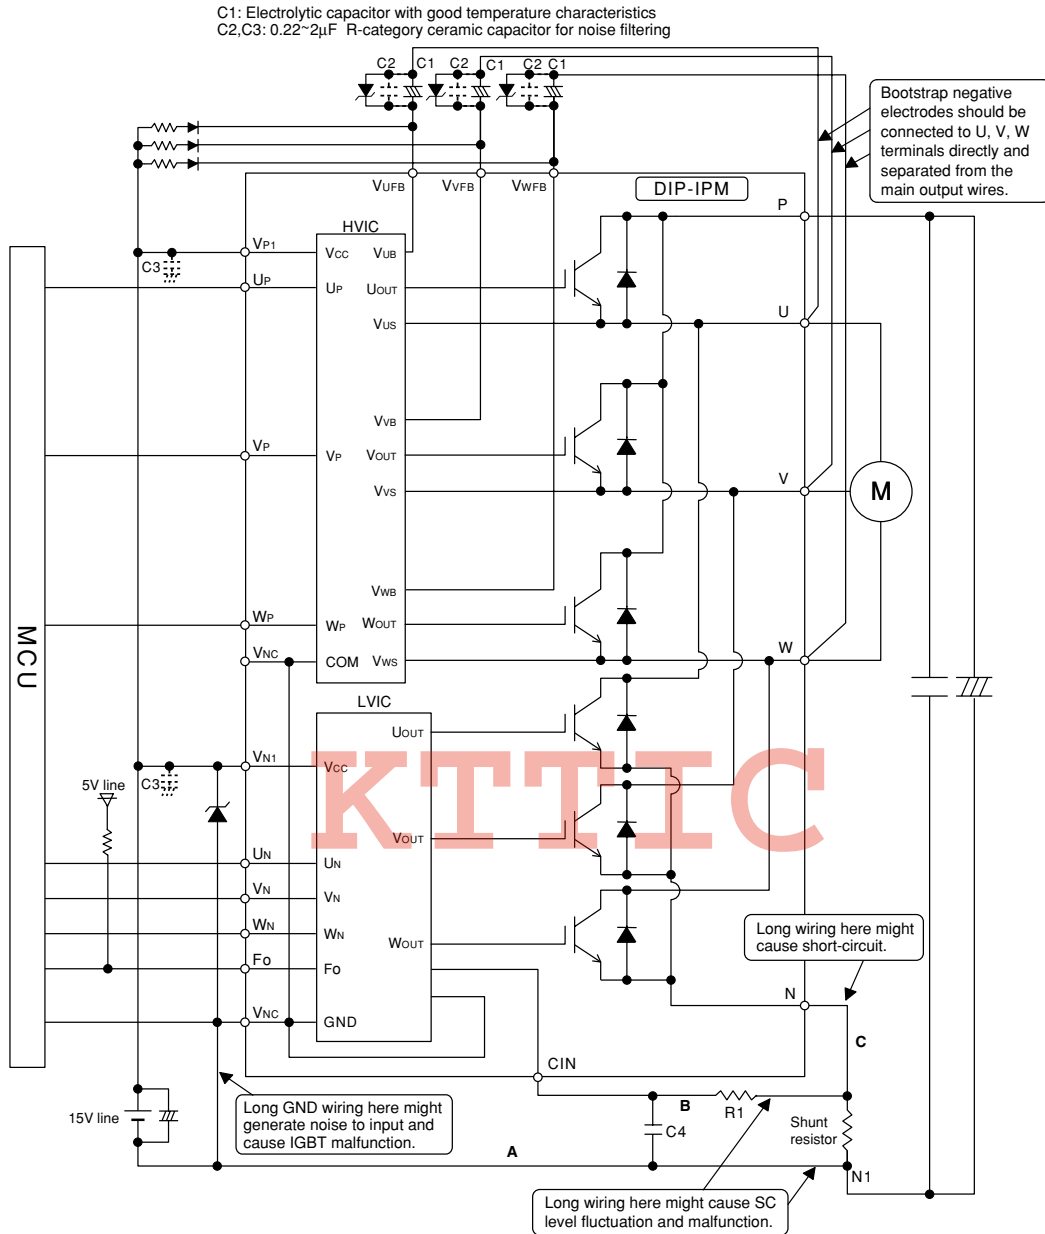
C1: Electrolytic capacitor with good temperature characteristics
C2,C3: 0.22~2μF R-category ceramic capacitor for noise filtering

C2 C1 C2 C1 C2 C1

Bootstrap negative electrodes should be connected to U, V, W terminals directly and separated from the main output wires.

VUFB VVFB VWFB

DIP-IPM

P

HVIC

VP1 VCC VUB

C3

UP UP UOUT

VUS U

VVB

VP VP VOUT

VVS V

M

VWB

MCU

WP WP WOUT

VNC COM VWS W

LVIC

UOUT

VN1 VCC

5V line

C3

VOUT

UN UN

VN VN

WN WN WOUT

Long wiring here might cause short-circuit.

FO FO

N

VNC GND

C

CIN

B

R1

15V line

C4

Shunt resistor

Long GND wiring here might generate noise to input and cause IGBT malfunction.

A

N1

Long wiring here might cause SC level fluctuation and malfunction.

KTTIC